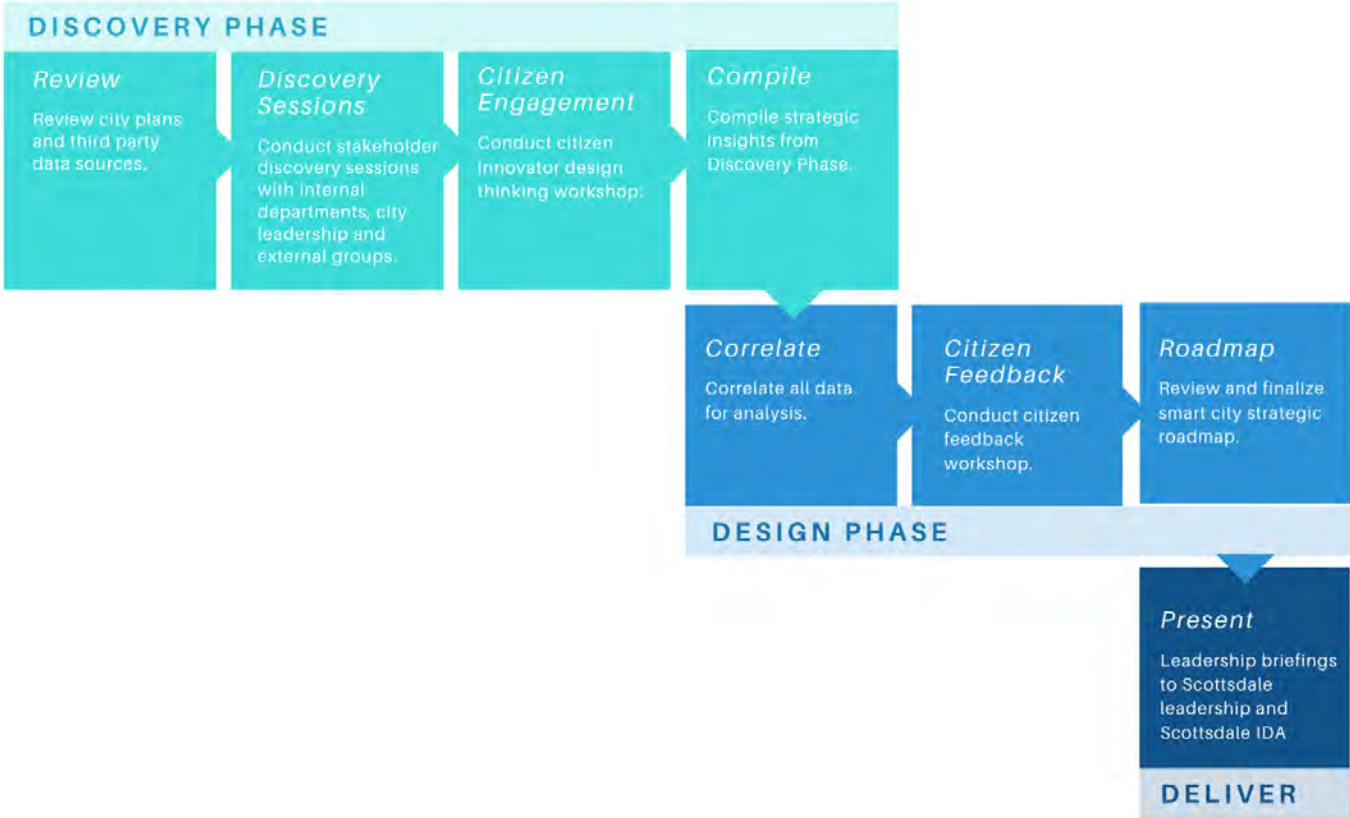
DISCOVERY PHASE

Review

Review city plans and third party data sources.

Discovery Sessions

Conduct stakeholder discovery sessions with internal departments, city leadership and external groups.

Citizen Engagement

Conduct citizen innovator design thinking workshop.

Compile

Compile strategic insights from Discovery Phase.

Correlate

Correlate all data for analysis.

Citizen Feedback

Conduct citizen feedback workshop.

Roadmap

Review and finalize smart city strategic roadmap.

DESIGN PHASE

Present

Leadership briefings to Scottsdale leadership and Scottsdale IDA

DELIVER